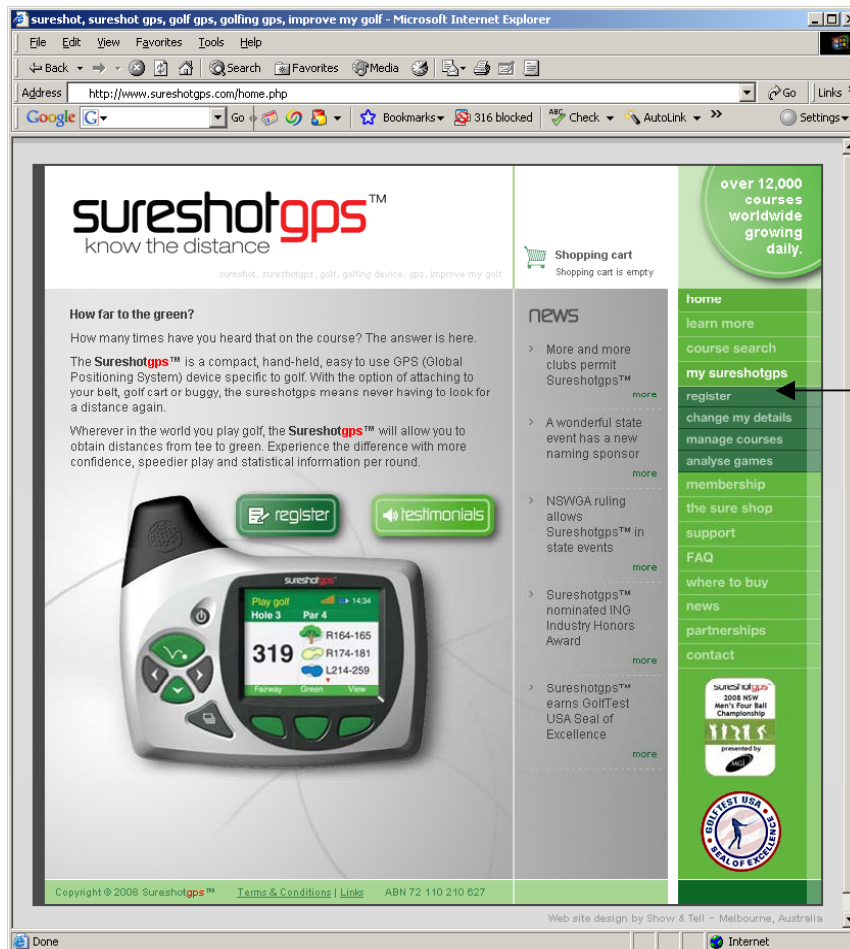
sureshot, sureshot gps, golf gps, golfing gps, improve my golf - Microsoft Internet Explorer

File Edit View Favorites Tools Help

Back Search Favorites Media

Address http://www.sureshotgps.com/home.php Go Links

Google G Go Bookmarks 316 blocked Check AutoLink Settings

sureshotgps™
know the distance

sureshot, sureshotgps, golf, golfing device, gps, improve my golf

Shopping cart
Shopping cart is empty

over 12,000 courses worldwide growing daily.

How far to the green?

How many times have you heard that on the course? The answer is here.

The Sureshotgps™ is a compact, hand-held, easy to use GPS (Global Positioning System) device specific to golf. With the option of attaching to your belt, golf cart or buggy, the sureshotgps means never having to look for a distance again.

Wherever in the world you play golf, the Sureshotgps™ will allow you to obtain distances from tee to green. Experience the difference with more confidence, speedier play and statistical information per round.

register

testimonials

sureshotgps

Play golf 14:34
Hole 3 Par 4
319
R164-165
R174-181
L214-259
Fairway Green View

news

More and more clubs permit Sureshotgps™
more

A wonderful state event has a new naming sponsor
more

NSWGA ruling allows Sureshotgps™ in state events
more

Sureshotgps™ nominated ING Industry Honors Award
more

Sureshotgps™ earns GolfTest USA Seal of Excellence
more

home
learn more
course search
my sureshotgps
register
change my details
manage courses
analyse games
membership
the sure shop
support
FAQ
where to buy
news
partnerships
contact

sureshotgps
2008 NSW Men's Four Ball Championship
presented by
MGI

GOLFTEST USA
SEAL OF EXCELLENCE

Copyright © 2008 Sureshotgps™ Terms & Conditions | Links ABN 72 110 210 627

Web site design by Show & Tell - Melbourne, Australia

Done Internet